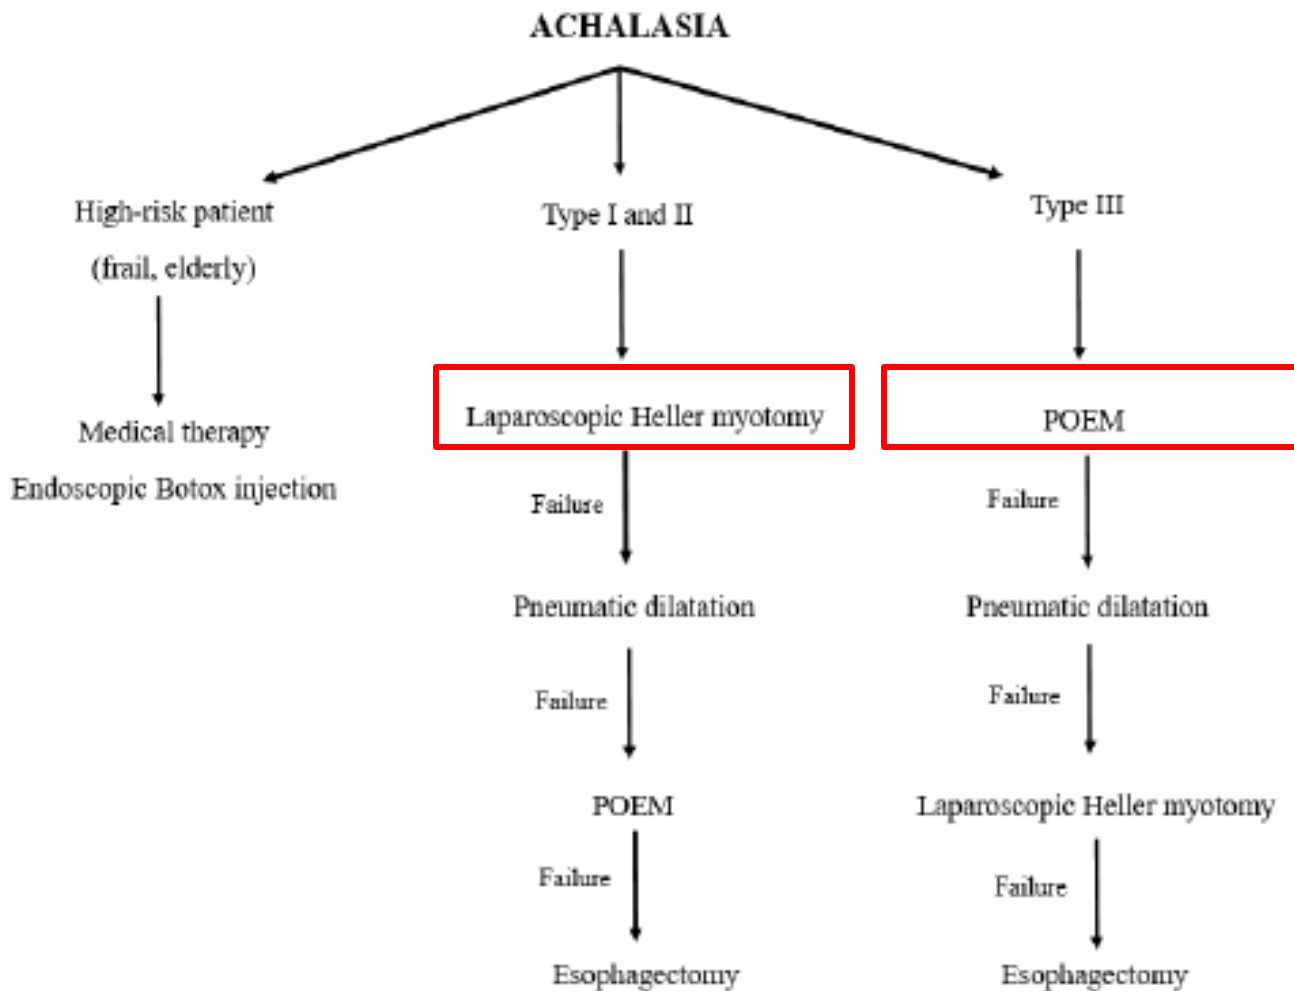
ACHALASIA

High-risk patient
(frail, elderly)

Medical therapy
Endoscopic Botox injection

Type I and II

Laparoscopic Heller myotomy

Failure

Pneumatic dilatation

Failure

POEM

Failure

Esophagectomy

Type III

POEM

Failure

Pneumatic dilatation

Failure

Laparoscopic Heller myotomy

Failure

Esophagectomy